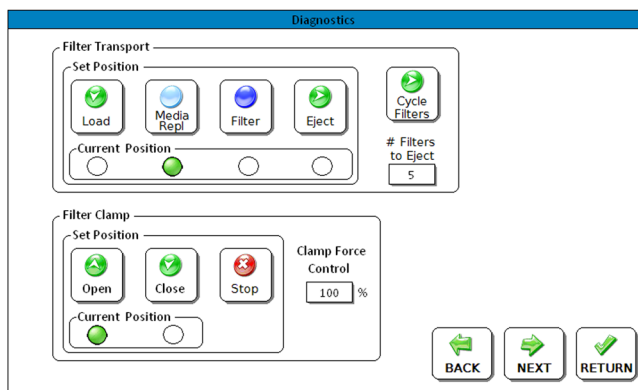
Diagnostics

Filter Transport

Set Position

Load

Media Repl

Filter

Eject

Current Position

Cycle Filters

# Filters to Eject

5

Filter Clamp

Set Position

Open

Close

Stop

Current Position

Clamp Force Control

100 %

BACK

NEXT

RETURN